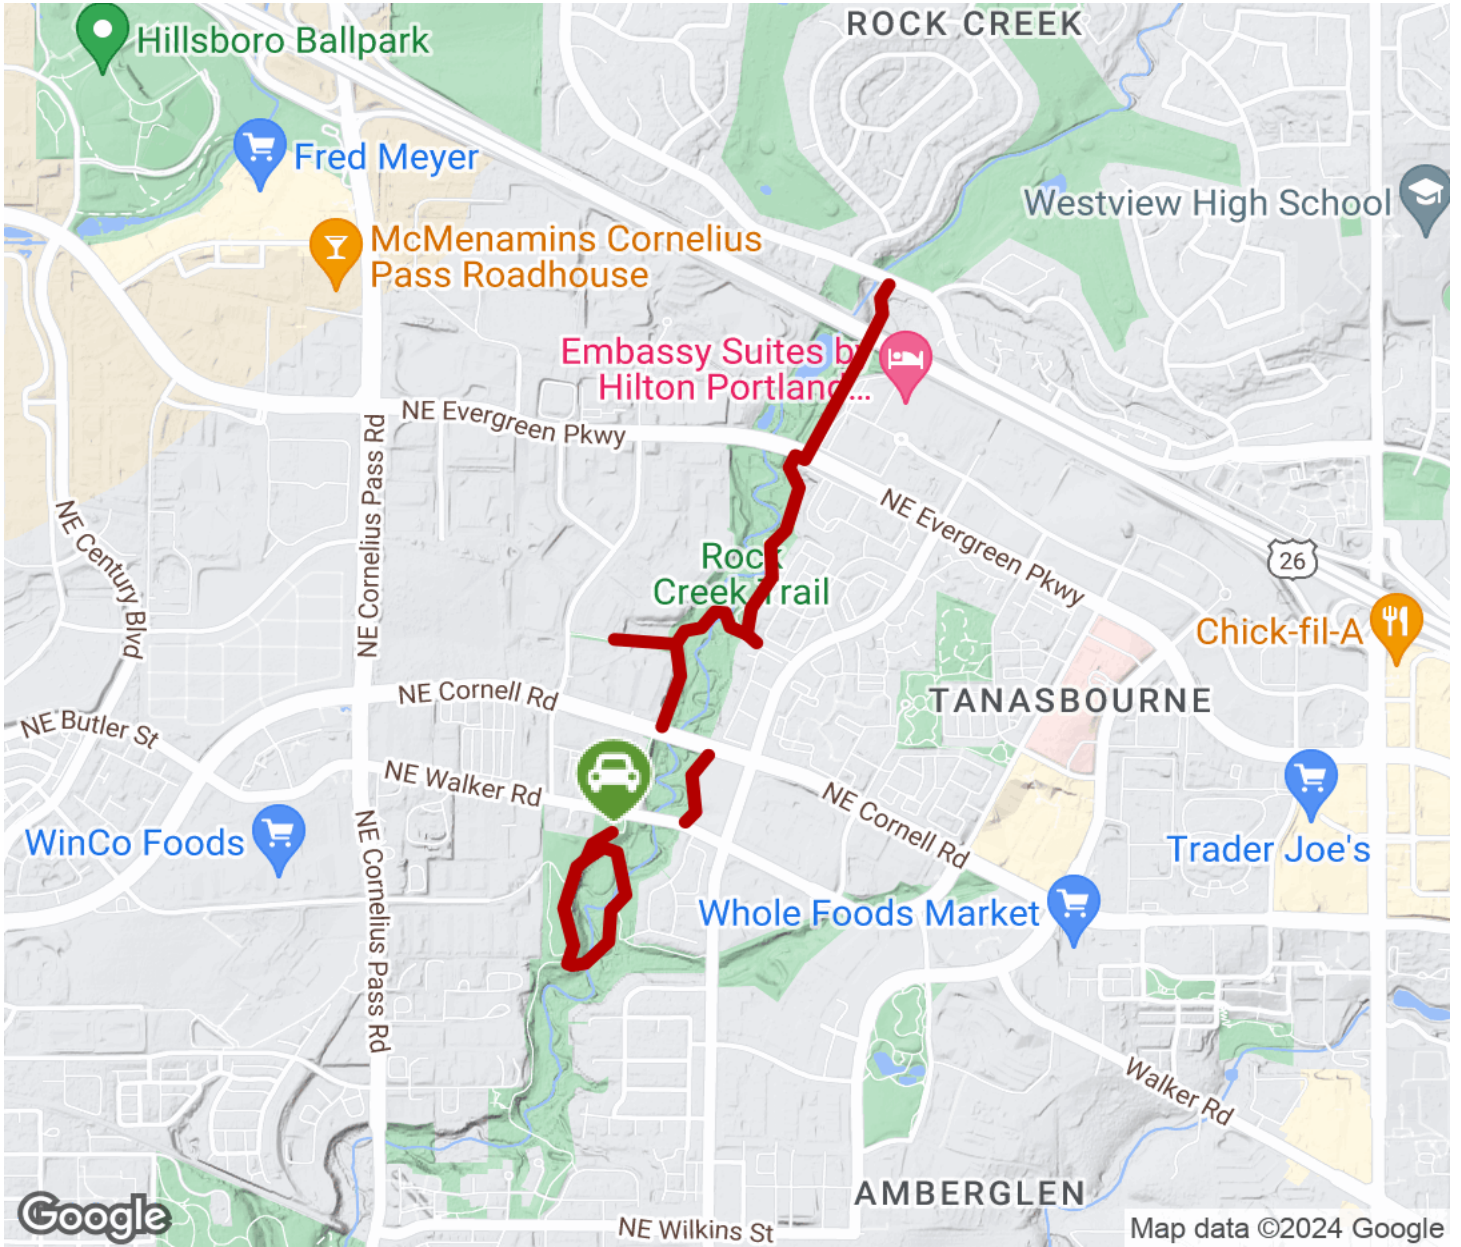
Hillsboro Ballpark
ROCK CREEK
Fred Meyer
Westview High School
McMenamins Cornelius Pass Roadhouse
Embassy Suites by Hilton Portland...
NE Evergreen Pkwy
NE Cornelius Pass Rd
NE Century Blvd
Rock Creek Trail
NE Evergreen Pkwy
26
Chick-fil-A
NE Cornell Rd
TANASBOURNE
NE Butler St
NE Walker Rd
NE Cornell Rd
WinCo Foods
NE Cornelius Pass Rd
Trader Joe's
Whole Foods Market
Walker Rd
AMBERGLEN
Google
NE Wilkins St
Map data ©2024 Google